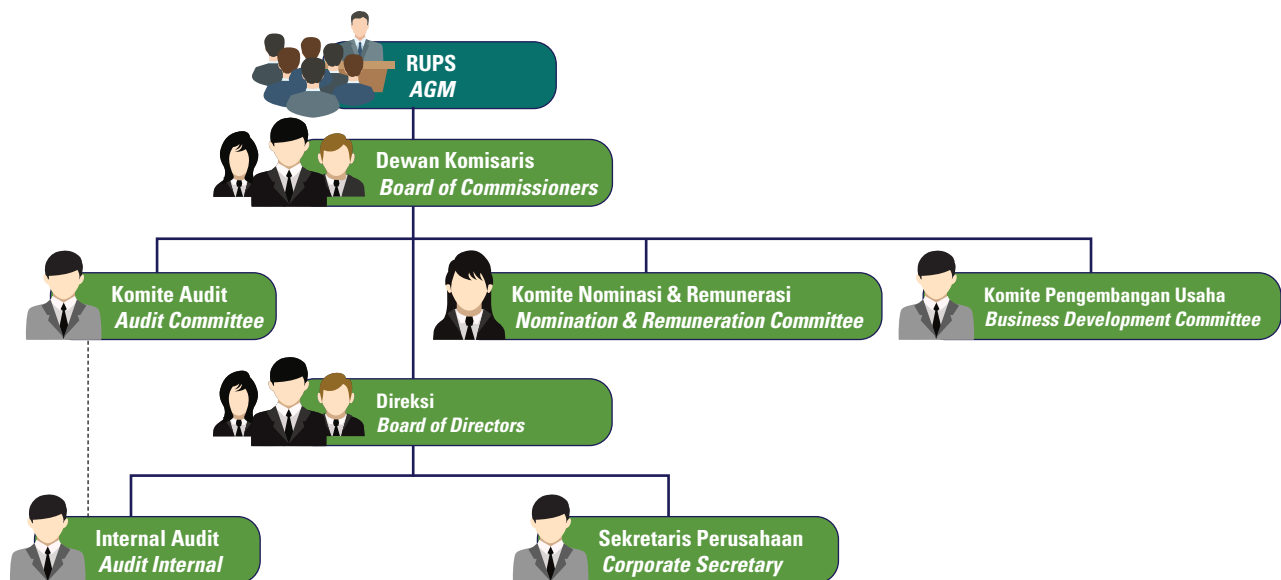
RUPS
AGM

Dewan Komisaris
Board of Commissioners

Komite Audit
Audit Committee

Komite Nominasi & Remunerasi
Nomination & Remuneration Committee

Komite Pengembangan Usaha
Business Development Committee

Direksi
Board of Directors

Internal Audit
Audit Internal

Sekretaris Perusahaan
Corporate Secretary